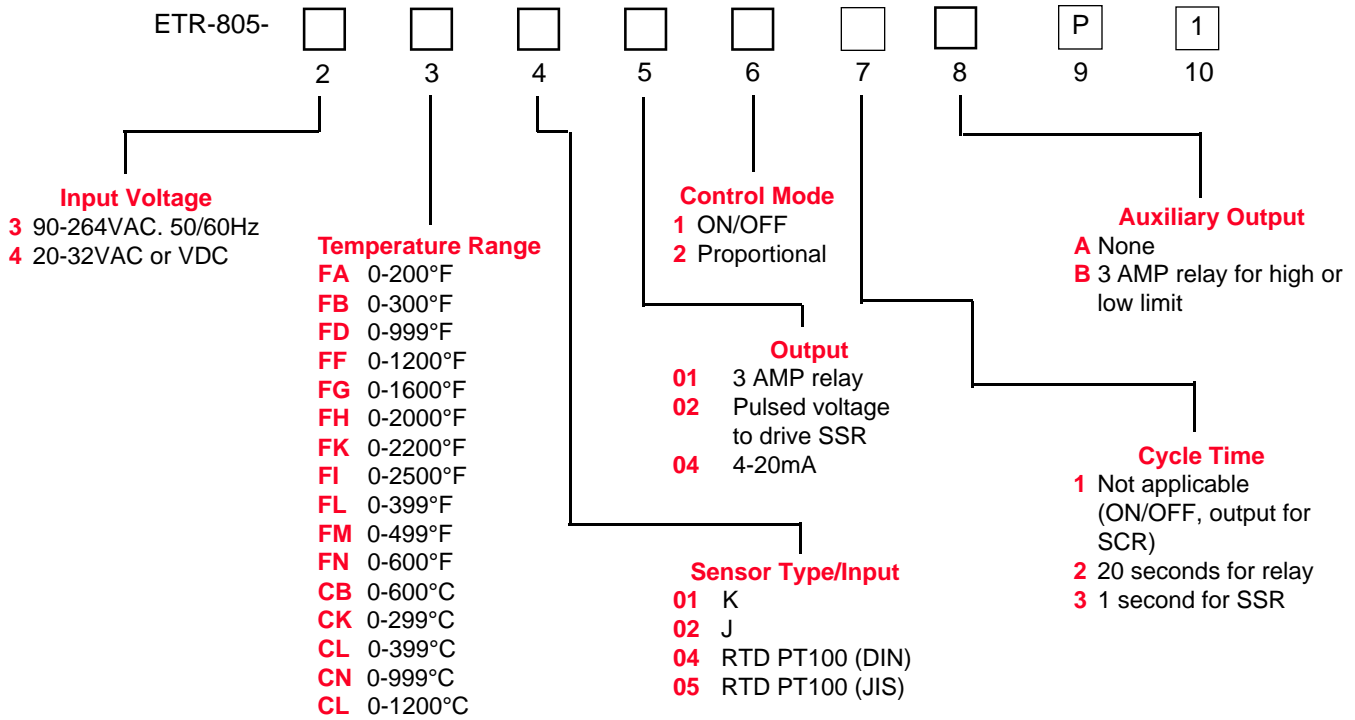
ETR-805-

P

1

2 3 4 5 6 7 8 9 10

Input Voltage
3 90-264VAC. 50/60Hz
4 20-32VAC or VDC

Temperature Range
FA 0-200°F
FB 0-300°F
FD 0-999°F
FF 0-1200°F
FG 0-1600°F
FH 0-2000°F
FK 0-2200°F
FI 0-2500°F
FL 0-399°F
FM 0-499°F
FN 0-600°F
CB 0-600°C
CK 0-299°C
CL 0-399°C
CN 0-999°C
CL 0-1200°C

Control Mode
1 ON/OFF
2 Proportional

Output
01 3 AMP relay
02 Pulsed voltage to drive SSR
04 4-20mA

Sensor Type/Input
01 K
02 J
04 RTD PT100 (DIN)
05 RTD PT100 (JIS)

Auxiliary Output
A None
B 3 AMP relay for high or low limit

Cycle Time
1 Not applicable (ON/OFF, output for SCR)
2 20 seconds for relay
3 1 second for SSR